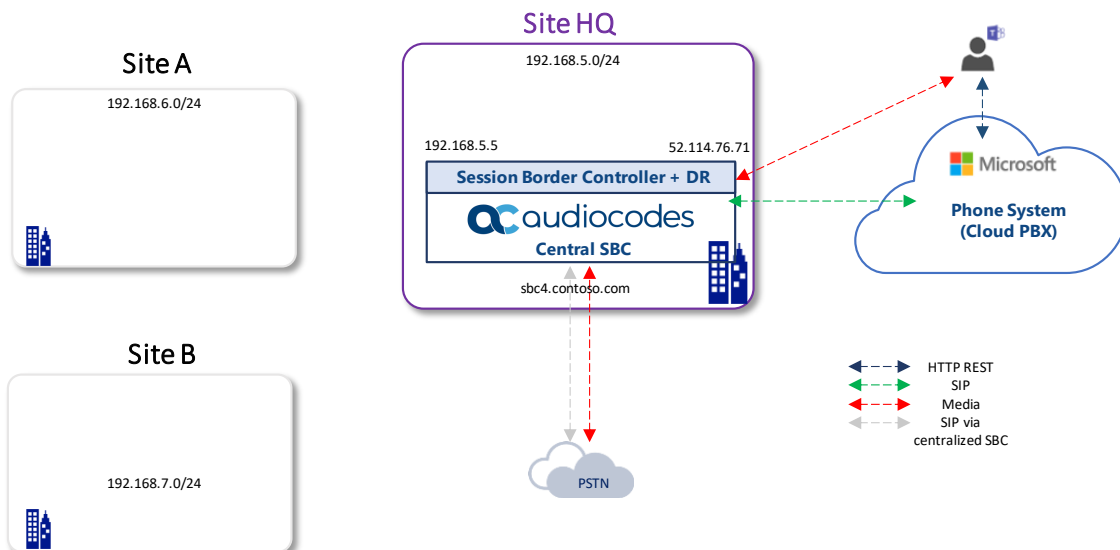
Site A

192.168.6.0/24

Site HQ

192.168.5.0/24

192.168.5.5

52.114.76.71

Session Border Controller + DR

audiocodes

Central SBC

sbc4.contoso.com

Site B

192.168.7.0/24

Microsoft

Phone System (Cloud PBX)

HTTP REST

SIP

Media

SIP via centralized SBC

PSTN